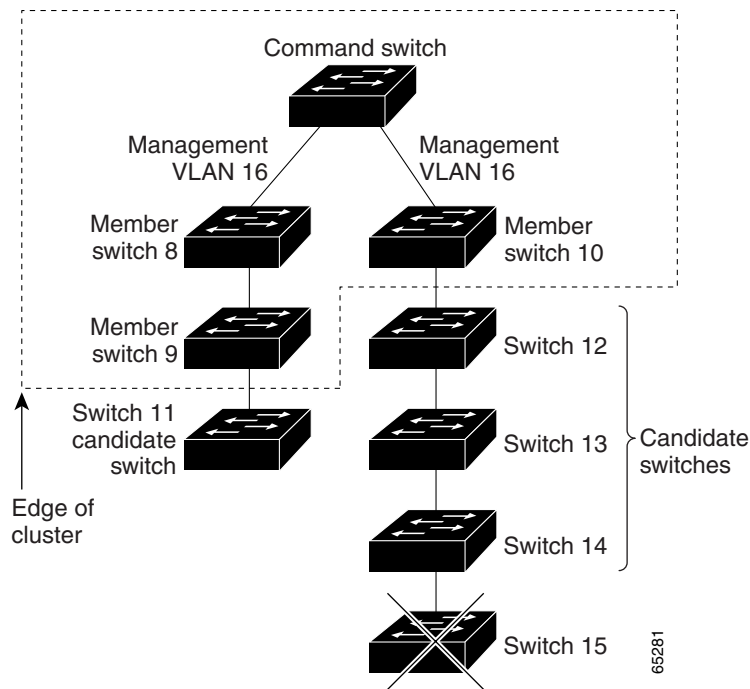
Command switch

Management VLAN 16

Management VLAN 16

Member switch 8

Member switch 10

Member switch 9

Switch 12

Switch 11 candidate switch

Switch 13

Candidate switches

Edge of cluster

Switch 14

Switch 15

65281